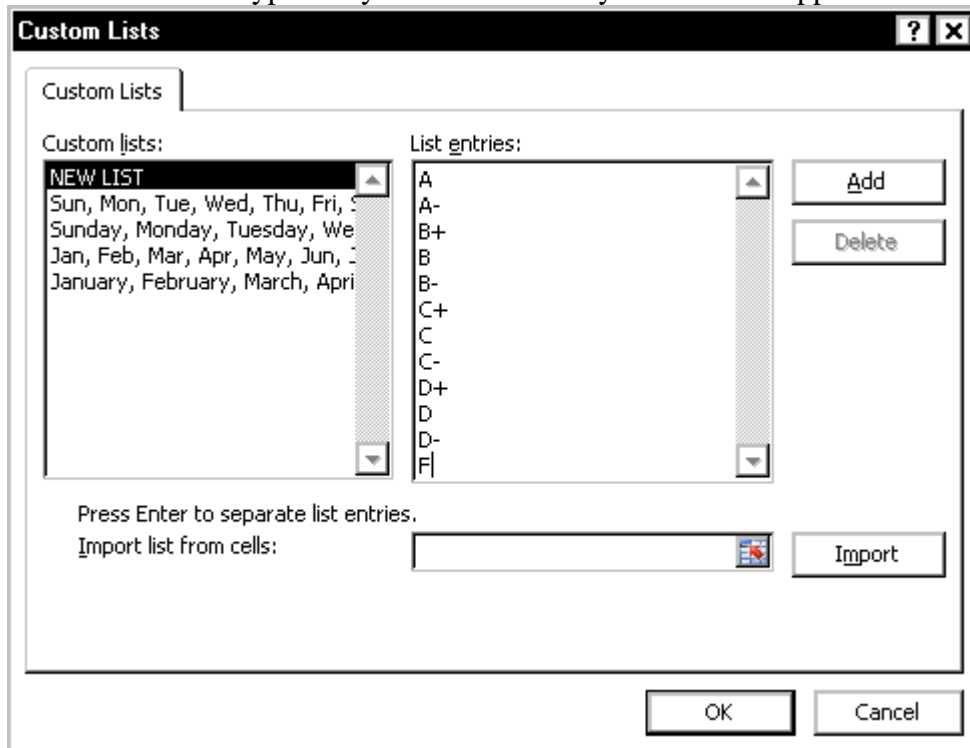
Custom Lists

?

Custom Lists

Custom lists:

NEW LIST
Sun, Mon, Tue, Wed, Thu, Fri, S
Sunday, Monday, Tuesday, We
Jan, Feb, Mar, Apr, May, Jun, J
January, February, March, Apri

List entries:

A
A-
B+
B
B-
C+
C
C-
D+
D
D-
F

Add

Delete

Press Enter to separate list entries.

Import list from cells:

Import

OK

Cancel